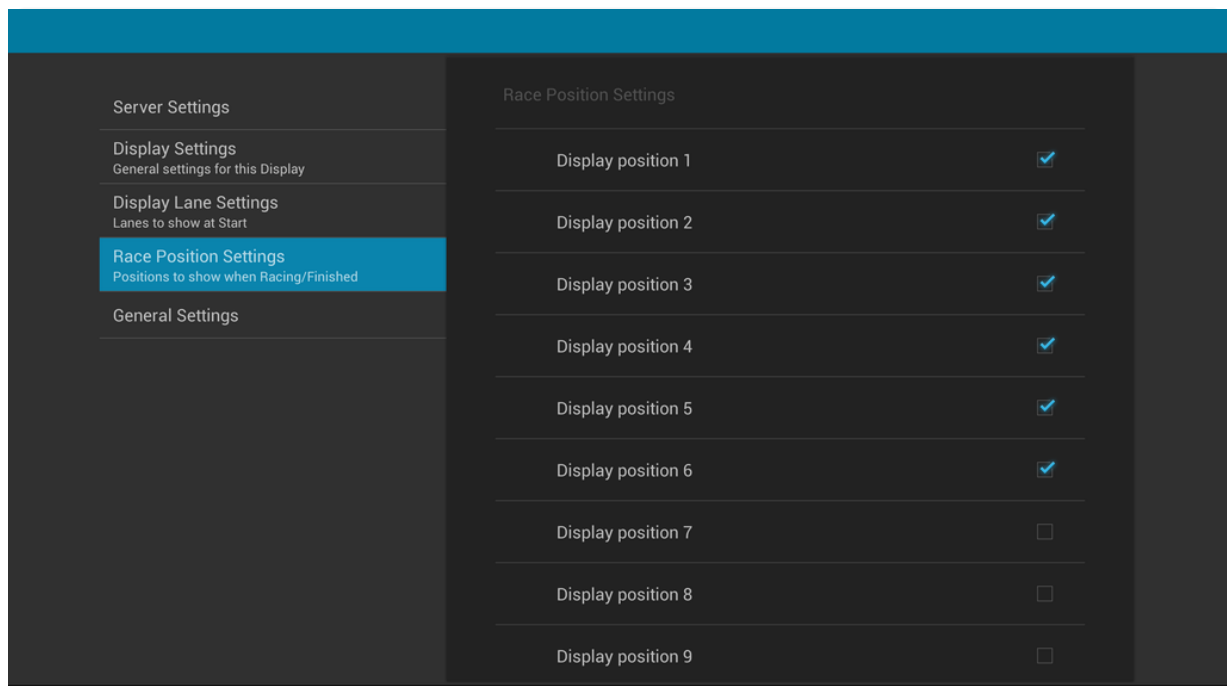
Server Settings

Display Settings
General settings for this Display

Display Lane Settings
Lanes to show at Start

Race Position Settings
Positions to show when Racing/Finished

General Settings

Race Position Settings

Display position 1

Display position 2

Display position 3

Display position 4

Display position 5

Display position 6

Display position 7

Display position 8

Display position 9